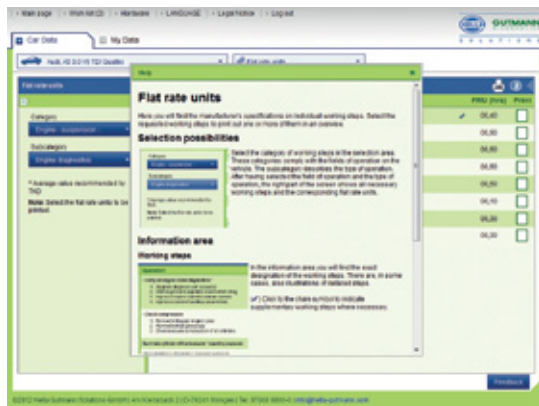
> Main page | > Work list (0) | > Hardware | > LANGUAGE | > Legal Notice | > Log out

GUTMANN

Car Data | My Data

Audi, A5 3.0 V6 TDI Quattro | Flat rate units

Flat rate units

Category
Engine - suspension

Subcategory
Engine diagnosis

* Average value recommended to TAD

Note: Select the flat rate units to be printed.

Help

Flat rate units

Here you will find the manufacturer's specifications on individual working steps. Select the required working steps to print out one or more of them in an overview.

Selection possibilities

Select the category of working steps in the selection area. These categories comply with the fields of operation on the vehicle. The subcategory describes the type of operation. After having selected the field of operation and the type of operation, the right part of the screen shows all necessary working steps and the corresponding flat rate units.

Information area

Working steps

In the information area you will find the exact designation of the working steps. There are, in some cases, also illustrations of relevant steps.

Click to the chain symbol to indicate supplementary working steps where necessary.

FRU (hrs) | Print
00,40
00,60
00,80
00,80
00,50
00,60
00,20
00,30

Feedback

©2012 Hella Gutmann Solutions GmbH | Am Krebsbach 2 | D-79241 Ihringen | Tel. 07668 9900-0 | info@hella-gutmann.com